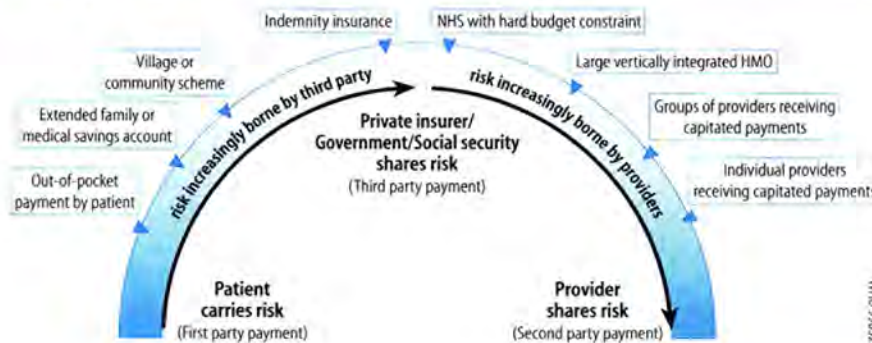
Indemnity insurance

NHS with hard budget constraint

Village or community scheme

Large vertically integrated HMO

Extended family or medical savings account

Groups of providers receiving capitated payments

Out-of-pocket payment by patient

Individual providers receiving capitated payments

risk increasingly borne by third party

risk increasingly borne by providers

Private insurer/ Government/Social security shares risk
(Third party payment)

Patient carries risk
(First party payment)

Provider shares risk
(Second party payment)